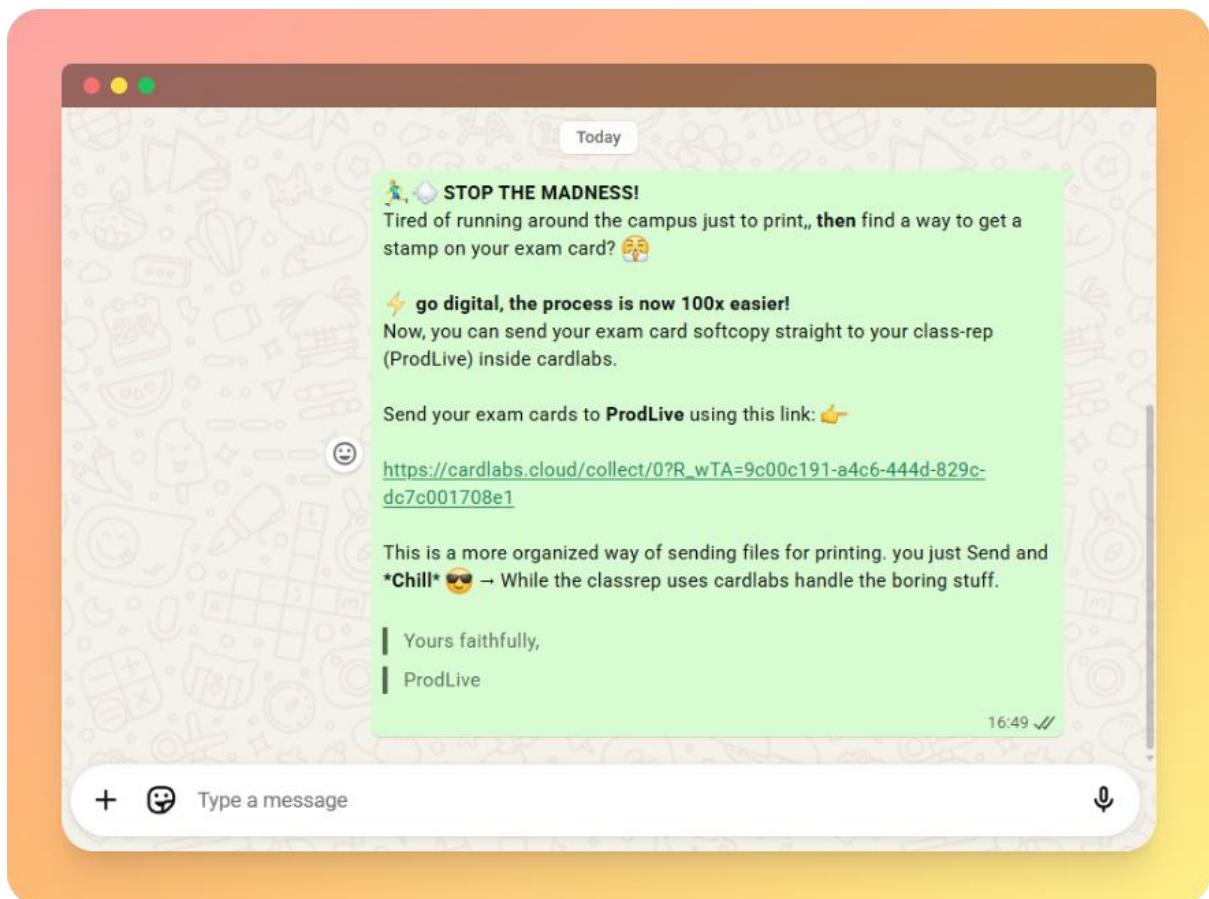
Today

🏃, 💨 STOP THE MADNESS!
Tired of running around the campus just to print,, then find a way to get a stamp on your exam card? 😤

⚡ go digital, the process is now 100x easier!
Now, you can send your exam card softcopy straight to your class-rep (ProdLive) inside cardlabs.

Send your exam cards to ProdLive using this link: 👉

https://cardlabs.cloud/collect/0?R_wTA=9c00c191-a4c6-444d-829c-dc7c001708e1

This is a more organized way of sending files for printing. you just Send and *Chill* 😎 → While the classrep uses cardlabs handle the boring stuff.

Yours faithfully,

ProdLive

16:49

Type a message